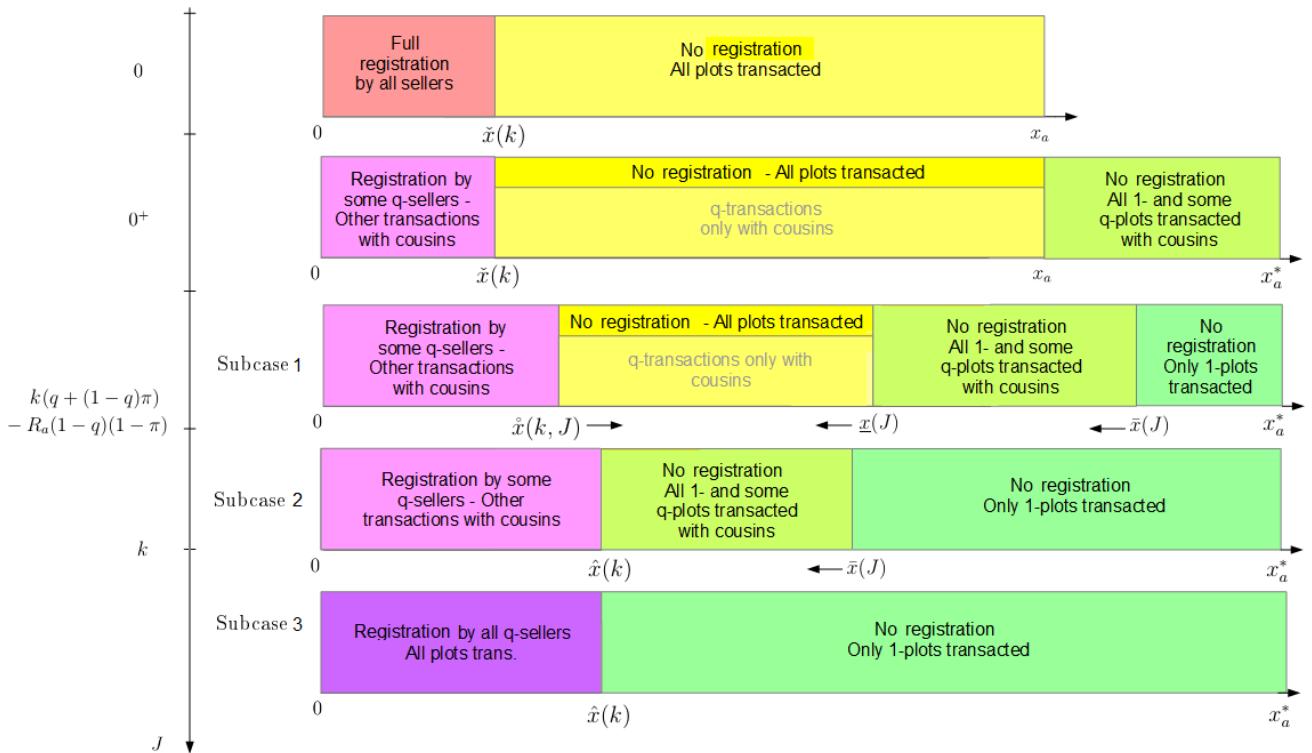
0

Full registration by all sellers

No registration
All plots transacted

0 $\check{x}(k)$ $x_a$

$0^+$

Registration by some q-sellers - Other transactions with cousins

No registration - All plots transacted

q-transactions only with cousins

No registration
All 1- and some q-plots transacted with cousins

0 $\check{x}(k)$ $x_a$ $x_a^*$

Subcase 1

Registration by some q-sellers - Other transactions with cousins

No registration - All plots transacted

q-transactions only with cousins

No registration
All 1- and some q-plots transacted with cousins

No registration
Only 1-plots transacted

$k(q+(1-q)\pi)$
$-R_a(1-q)(1-\pi)$

0 $\mathring{x}(k,J)$ $\underline{x}(J)$ $\bar{x}(J)$ $x_a^*$

Subcase 2

Registration by some q-sellers - Other transactions with cousins

No registration
All 1- and some q-plots transacted with cousins

No registration
Only 1-plots transacted

$k$

0 $\hat{x}(k)$ $\bar{x}(J)$ $x_a^*$

Subcase 3

Registration by all q-sellers
All plots trans.

No registration
Only 1-plots transacted

0 $\hat{x}(k)$ $x_a^*$

$J$